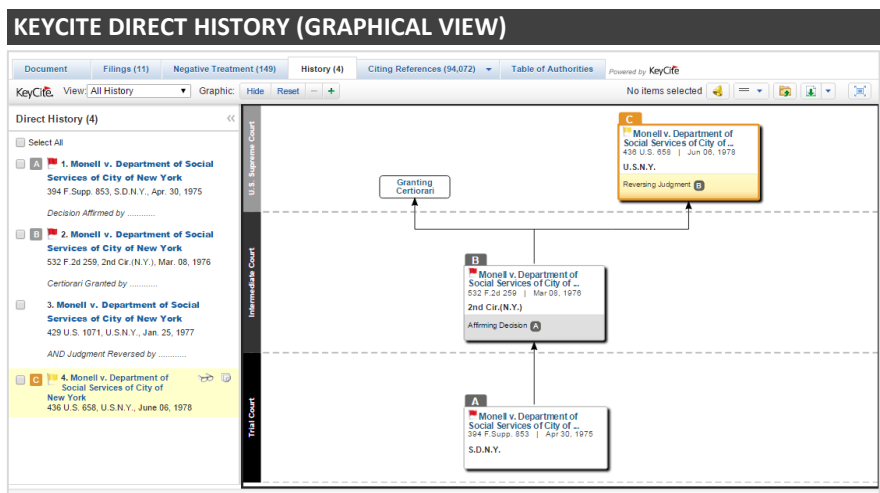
KEYCITE DIRECT HISTORY (GRAPHICAL VIEW)

Document | Filings (11) | Negative Treatment (149) | History (4) | Citing References (94,072) | Table of Authorities | Powered by KeyCite

KeyCite. View: All History | Graphic: Hide | Reset | − | + | No items selected

Direct History (4)

Select All

A 1. Monell v. Department of Social Services of City of New York
394 F.Supp. 853, S.D.N.Y., Apr. 30, 1975

Decision Affirmed by ............

B 2. Monell v. Department of Social Services of City of New York
532 F.2d 259, 2nd Cir.(N.Y.), Mar. 08, 1976

Certiorari Granted by ............

3. Monell v. Department of Social Services of City of New York
429 U.S. 1071, U.S.N.Y., Jan. 25, 1977

AND Judgment Reversed by ............

C 4. Monell v. Department of Social Services of City of New York
436 U.S. 658, U.S.N.Y., June 06, 1978

U.S. Supreme Court

Intermediate Court

Trial Court

Granting Certiorari

C
Monell v. Department of Social Services of City of ...
436 U.S. 658 | Jun 06, 1978
U.S.N.Y.
Reversing Judgment B

B
Monell v. Department of Social Services of City of ...
532 F.2d 259 | Mar 08, 1976
2nd Cir.(N.Y.)
Affirming Decision A

A
Monell v. Department of Social Services of City of ...
394 F.Supp. 853 | Apr 30, 1975
S.D.N.Y.